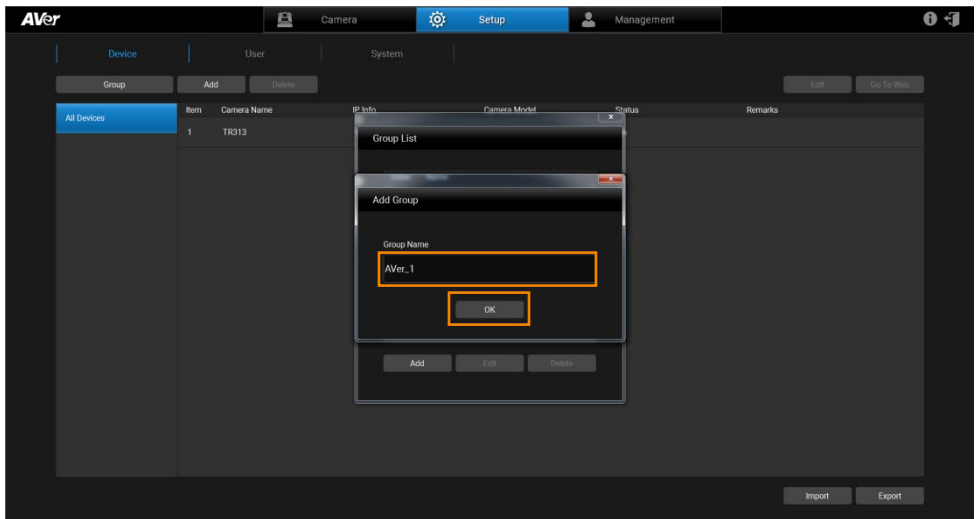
AVer

Camera
Setup
Management

Device
User
System

Group
Add
Delete
Edit
Go To Web

All Devices

| Item | Camera Name | IP Info | Camera Model | Status | Remarks |
|---|---|---|---|---|---|
| 1 | TR313 | | | | |

Group List

Add Group

Group Name

AVer_1

OK

Add
Edit
Delete

Import
Export